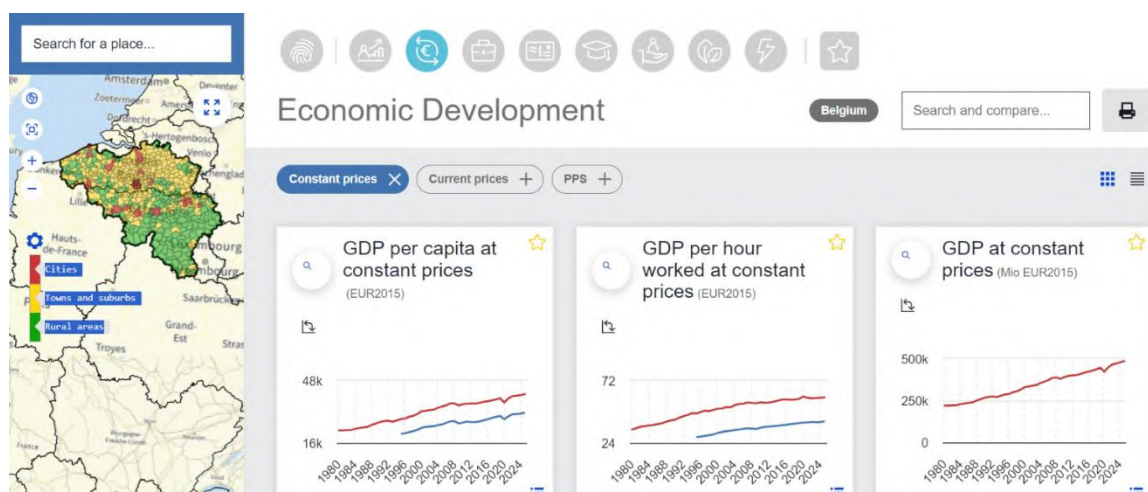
Search for a place...

Amsterdam
Deventer
Zoetermeer
Amersf
Dordrecht
's-Hertogenbosch
Venlo
Lille
Hauts-de-France
Luxembourg
Saarbrücken
Grand-Est
Troyes
Stras

Cities
Towns and suburbs
Rural areas

Economic Development

Belgium

Search and compare...

Constant prices
Current prices
PPS

GDP per capita at constant prices (EUR2015)

48k
16k
1980 1984 1988 1992 1996 2000 2004 2008 2012 2016 2020 2024

GDP per hour worked at constant prices (EUR2015)

72
24
1980 1984 1988 1992 1996 2000 2004 2008 2012 2016 2020 2024

GDP at constant prices (Mio EUR2015)

500k
250k
0
1980 1984 1988 1992 1996 2000 2004 2008 2012 2016 2020 2024